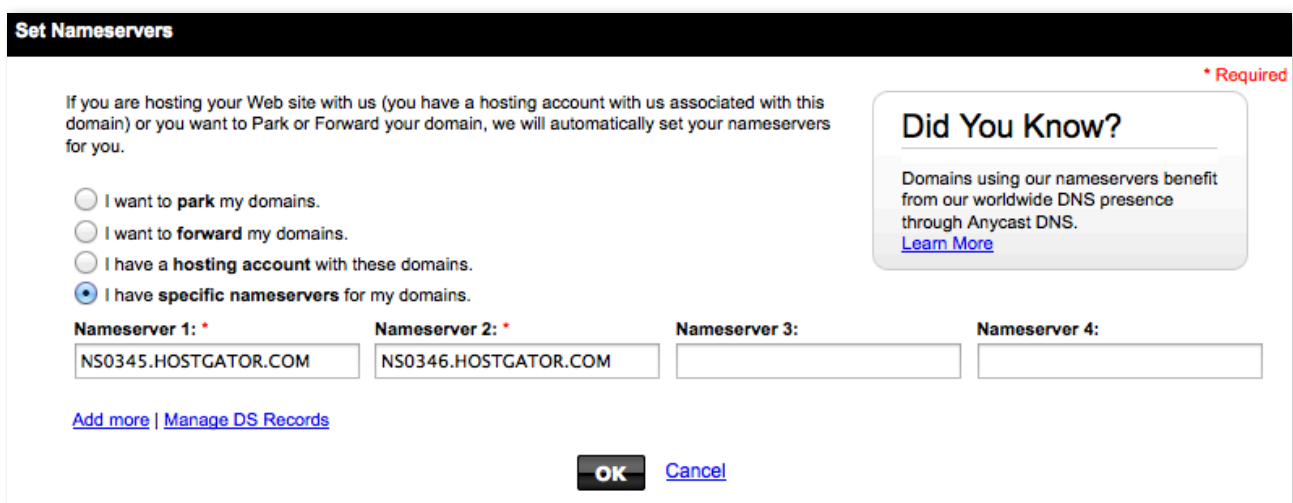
Set Nameservers

* Required

If you are hosting your Web site with us (you have a hosting account with us associated with this domain) or you want to Park or Forward your domain, we will automatically set your nameservers for you.

Did You Know?

Domains using our nameservers benefit from our worldwide DNS presence through Anycast DNS.
Learn More

I want to **park** my domains.
I want to **forward** my domains.
I have a **hosting account** with these domains.
I have **specific nameservers** for my domains.

| Nameserver 1: * | Nameserver 2: * | Nameserver 3: | Nameserver 4: |
|---|---|---|---|
| NS0345.HOSTGATOR.COM | NS0346.HOSTGATOR.COM | | |

Add more | Manage DS Records

OK Cancel